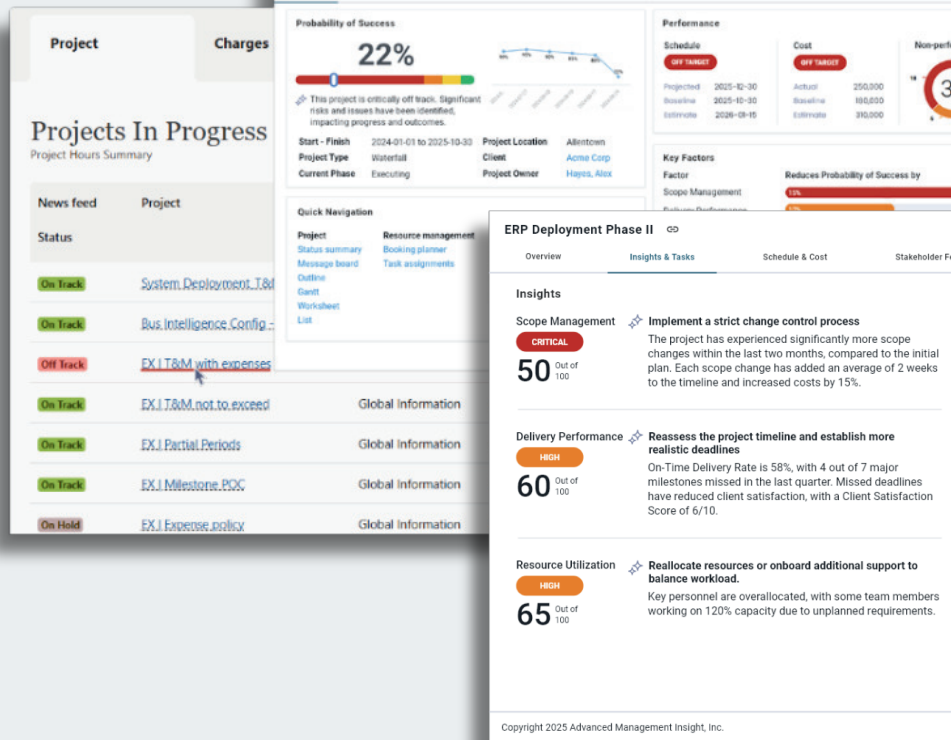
Project

Charges

Projects In Progress

Project Hours Summary

| News feed Status | Project | |
|---|---|---|
| On Track | System Deployment, T&I | |
| On Track | Bus Intelligence Config - | |
| Off Track | EX | T&M with expenses | |
| On Track | EX | T&M not to exceed | Global Information |
| On Track | EX | Partial Periods | Global Information |
| On Track | EX | Milestone POC | Global Information |
| On Hold | EX | Expense policy | Global Information |

Probability of Success

22%

This project is critically off track. Significant risks and issues have been identified, impacting progress and outcomes.

Start - Finish 2024-01-01 to 2025-10-30
Project Type Waterfall
Current Phase Executing
Project Location Allentown
Client Acme Corp
Project Owner Hayes, Alex

Quick Navigation

Project
Status summary
Message board
Outline
Gantt
Worksheet
List

Resource management
Booking planner
Task assignments

Performance

Schedule
OFF TARGET
Projected 2025-12-30
Baseline 2025-10-30
Estimate 2026-01-15

Cost
OFF TARGET
Actual 250,000
Baseline 180,000
Estimate 310,000

Non-perf

Key Factors

Factor
Reduces Probability of Success by
Scope Management 15%
Delivery Performance 12%

ERP Deployment Phase II

Overview
Insights & Tasks
Schedule & Cost
Stakeholder Fe

Insights

Scope Management
CRITICAL
50 Out of 100

Implement a strict change control process
The project has experienced significantly more scope changes within the last two months, compared to the initial plan. Each scope change has added an average of 2 weeks to the timeline and increased costs by 15%.

Delivery Performance
HIGH
60 Out of 100

Reassess the project timeline and establish more realistic deadlines
On-Time Delivery Rate is 58%, with 4 out of 7 major milestones missed in the last quarter. Missed deadlines have reduced client satisfaction, with a Client Satisfaction Score of 6/10.

Resource Utilization
HIGH
65 Out of 100

Reallocate resources or onboard additional support to balance workload.
Key personnel are overallocated, with some team members working on 120% capacity due to unplanned requirements.

Copyright 2025 Advanced Management Insight, Inc.